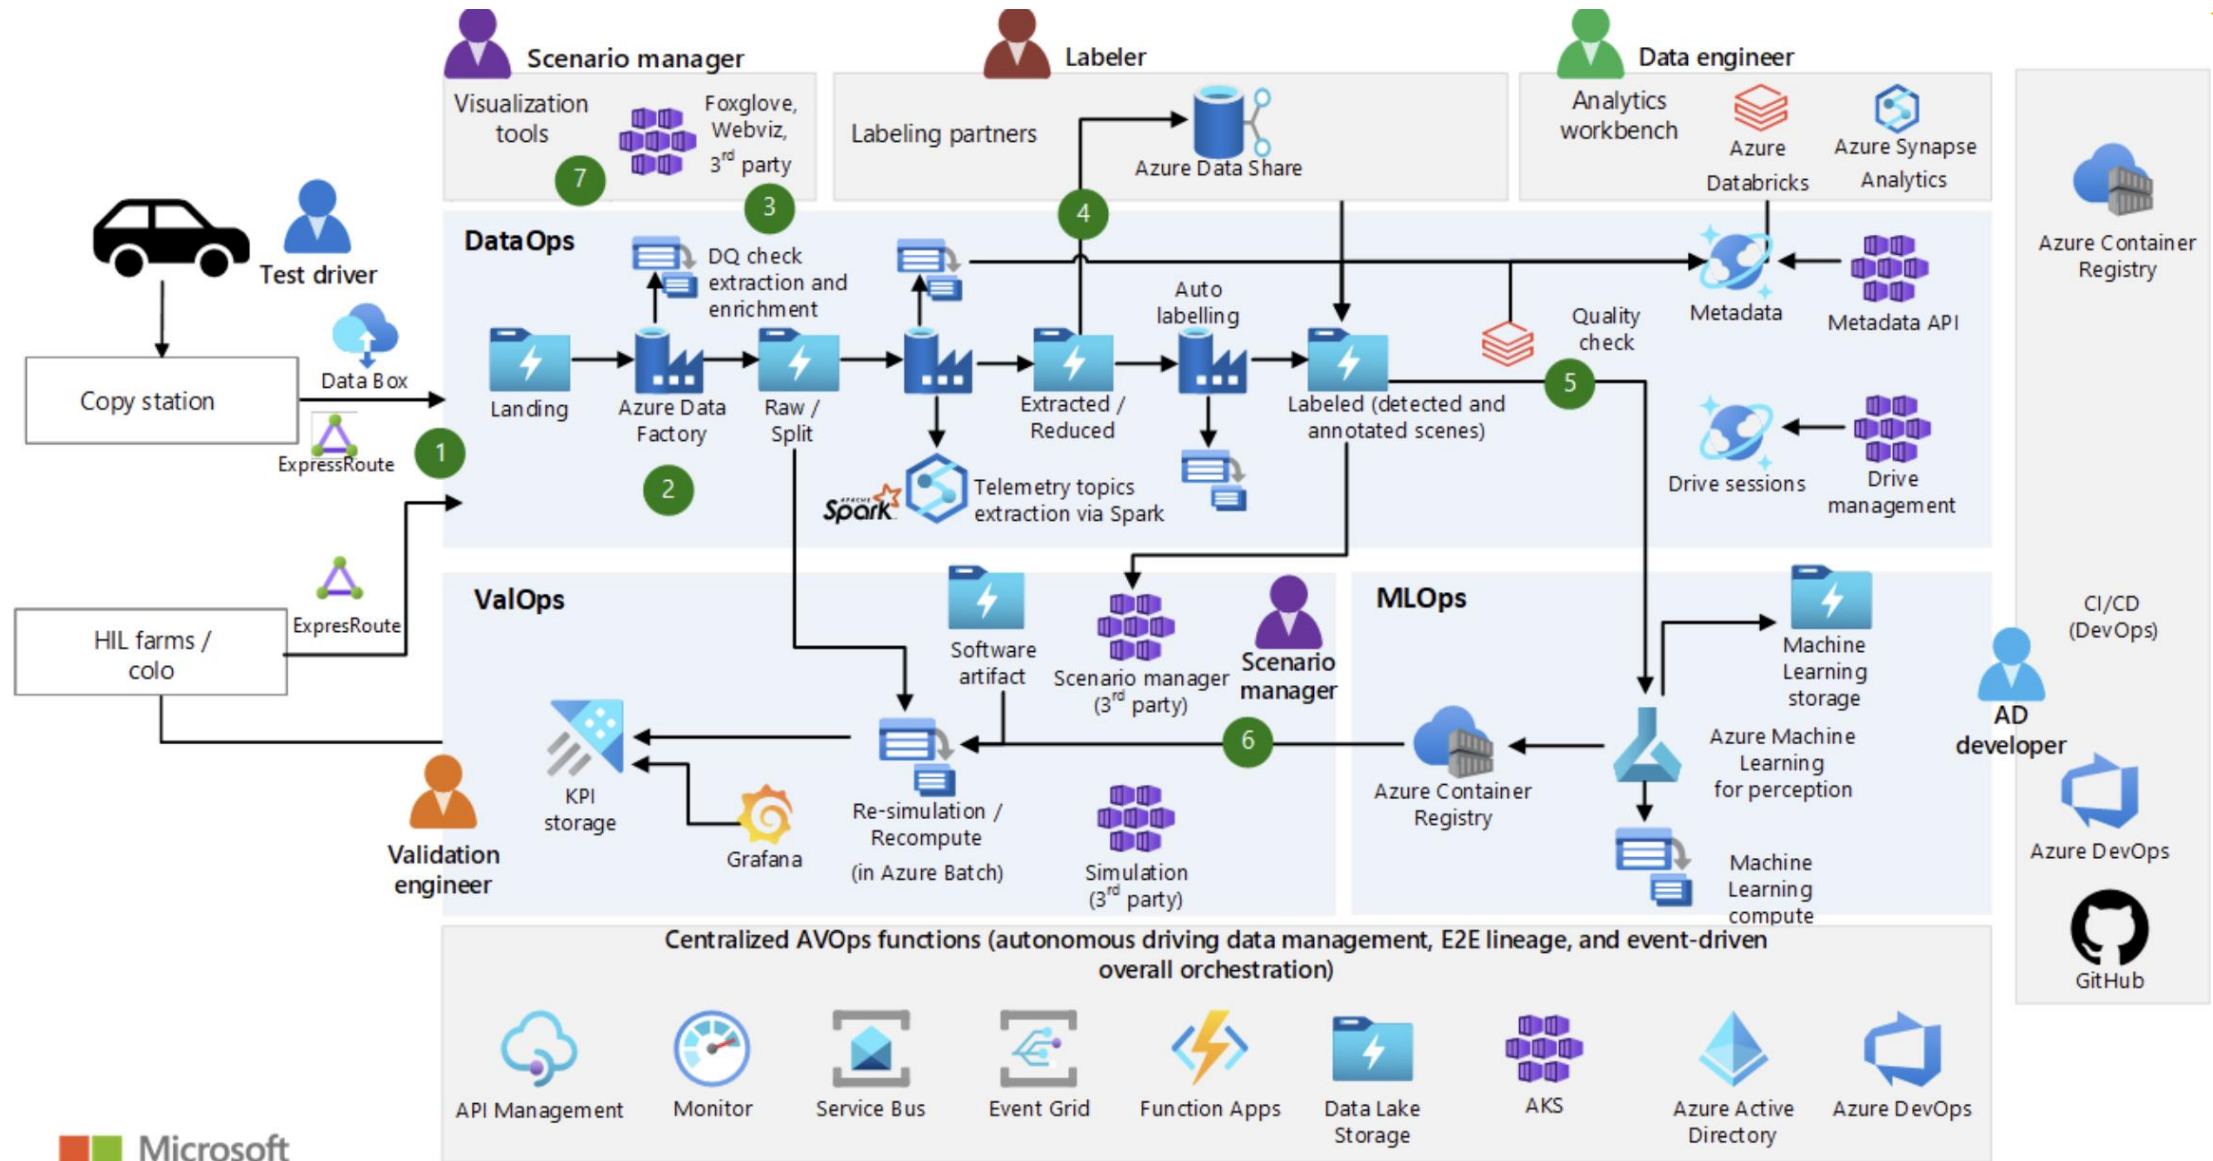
Scenario manager

Visualization tools

Foxglove, Webviz, 3$^{rd}$ party

7

3

Labeler

Labeling partners

Azure Data Share

4

Data engineer

Analytics workbench

Azure Databricks

Azure Synapse Analytics

Azure Container Registry

Test driver

Copy station

Data Box

ExpressRoute

1

DataOps

Landing

DQ check extraction and enrichment

Azure Data Factory

2

Raw / Split

Telemetry topics extraction via Spark

Spark

Extracted / Reduced

Auto labelling

Labeled (detected and annotated scenes)

Quality check

5

Metadata

Metadata API

Drive sessions

Drive management

HIL farms / colo

ExpresRoute

ValOps

Software artifact

Scenario manager (3$^{rd}$ party)

Scenario manager

MLOps

Machine Learning storage

CI/CD (DevOps)

AD developer

KPI storage

Grafana

Re-simulation / Recompute (in Azure Batch)

6

Azure Container Registry

Azure Machine Learning for perception

Validation engineer

Simulation (3$^{rd}$ party)

Machine Learning compute

Azure DevOps

GitHub

Centralized AVOps functions (autonomous driving data management, E2E lineage, and event-driven overall orchestration)

API Management

Monitor

Service Bus

Event Grid

Function Apps

Data Lake Storage

AKS

Azure Active Directory

Azure DevOps

Microsoft